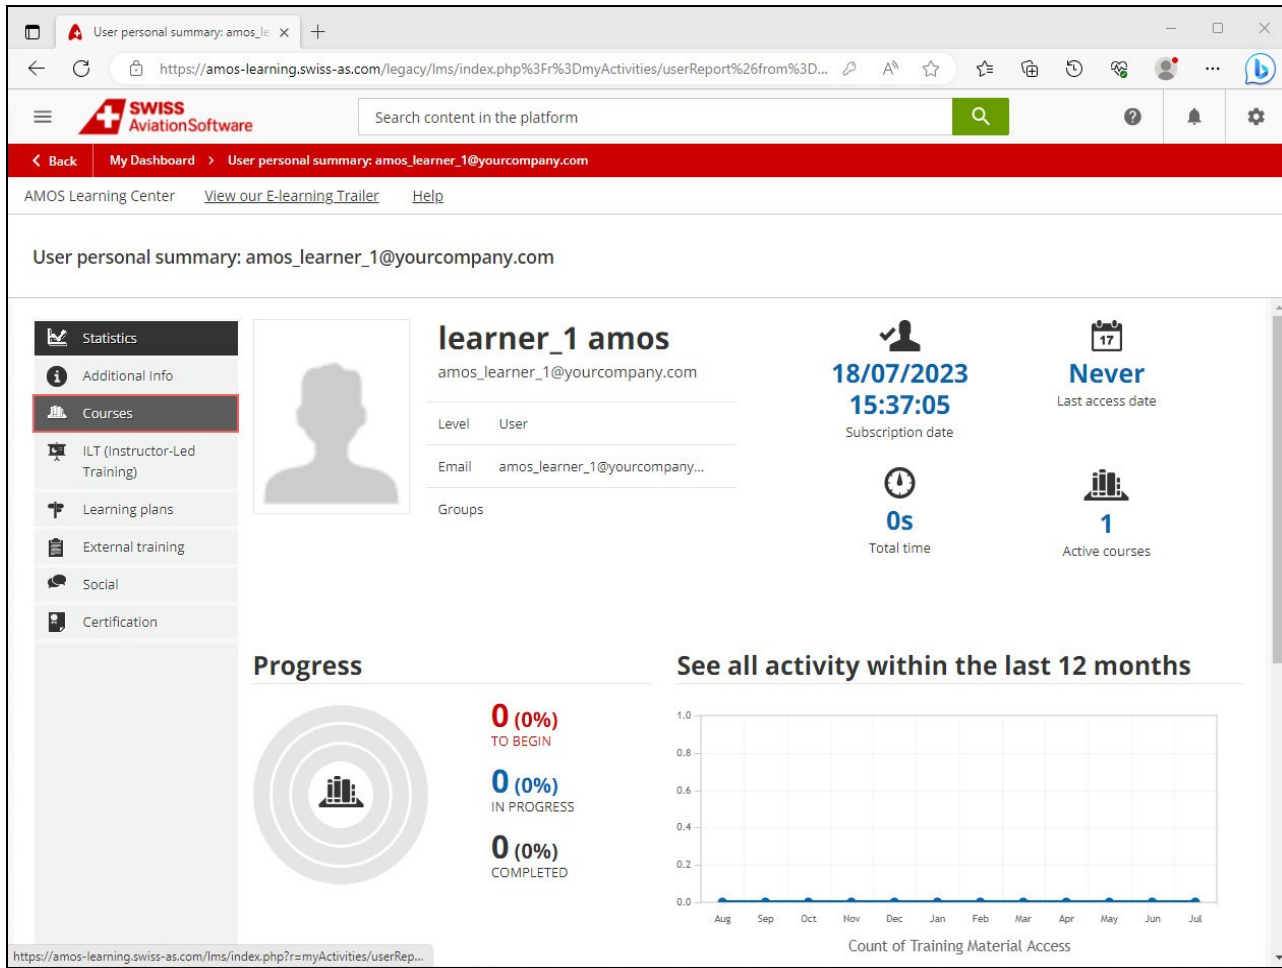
User personal summary: amos_le ×
+
https://amos-learning.swiss-as.com/legacy/lms/index.php%3Fr%3DmyActivities/userReport%26from%3D...

SWISS AviationSoftware
Search content in the platform

< Back
My Dashboard > User personal summary: amos_learner_1@yourcompany.com

AMOS Learning Center
View our E-learning Trailer
Help

User personal summary: amos_learner_1@yourcompany.com

Statistics
Additional Info
Courses
ILT (Instructor-Led Training)
Learning plans
External training
Social
Certification

learner_1 amos
amos_learner_1@yourcompany.com

| Level | User |
|---|---|
| Email | amos_learner_1@yourcompany... |
| Groups | |

18/07/2023 15:37:05
Subscription date

17
Never
Last access date

0s
Total time

1
Active courses

Progress

0 (0%)
TO BEGIN
0 (0%)
IN PROGRESS
0 (0%)
COMPLETED

See all activity within the last 12 months

1.0
0.8
0.6
0.4
0.2
0.0
Aug Sep Oct Nov Dec Jan Feb Mar Apr May Jun Jul
Count of Training Material Access

https://amos-learning.swiss-as.com/lms/index.php?r=myActivities/userRep...